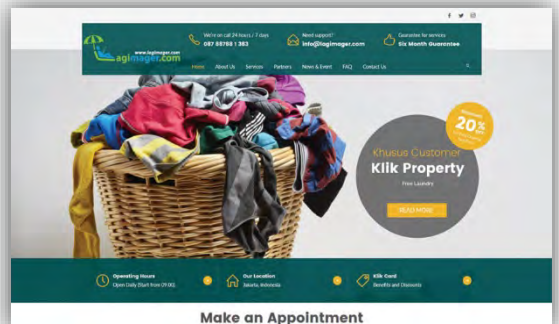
www.lagimager.com
Lagimager.com

We're on call 24 hours / 7 days
087 88768 1 383

Need support?
info@lagimager.com

Guarantee for services
Six Month Guarantee

Home About Us Services Partners News & Event FAQ Contact Us

Discount
20%
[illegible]

Khusus Customer
Klik Property
Free Laundry
READ MORE

Operating Hours
Open Daily Start from 09.00

Our Location
Jakarta, Indonesia

Klik Card
Benefits and Discounts

Make an Appointment